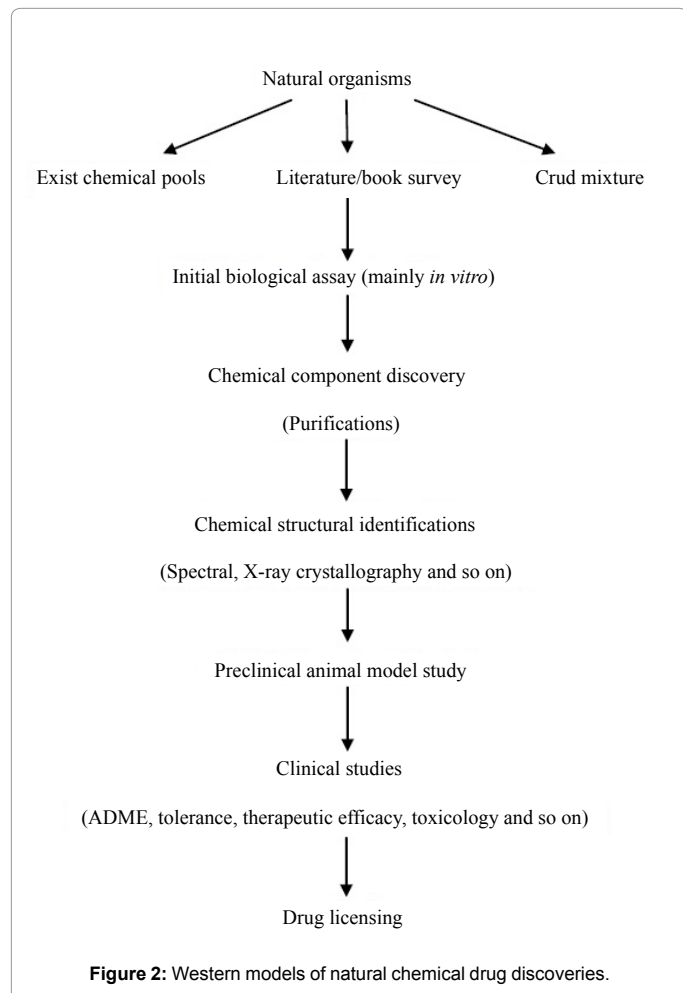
Natural organisms

Exist chemical pools

Literature/book survey

Crud mixture

Initial biological assay (mainly *in vitro*)

Chemical component discovery

(Purifications)

Chemical structural identifications

(Spectral, X-ray crystallography and so on)

Preclinical animal model study

Clinical studies

(ADME, tolerance, therapeutic efficacy, toxicology and so on)

Drug licensing

**Figure 2:** Western models of natural chemical drug discoveries.